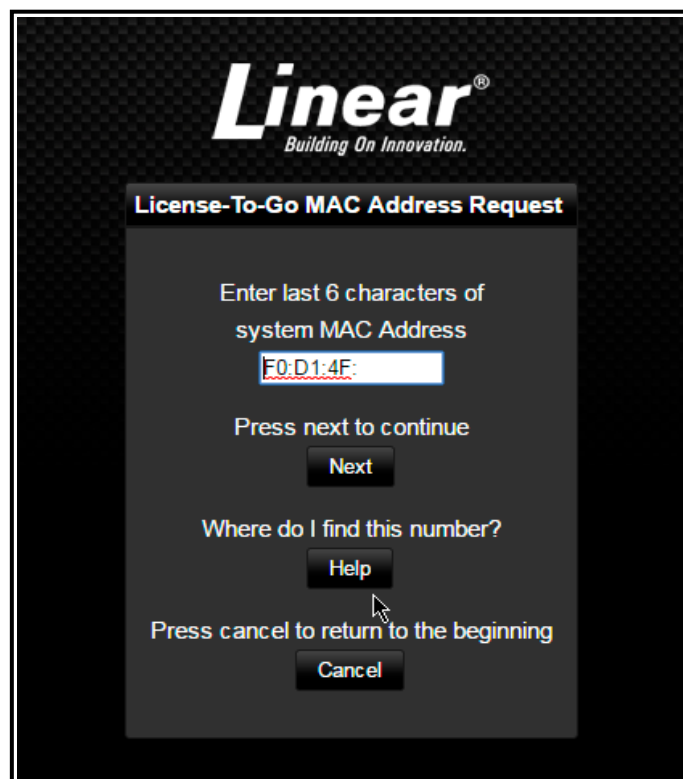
Linear®
Building On Innovation.

License-To-Go MAC Address Request

Enter last 6 characters of system MAC Address

F0:D1:4F:

Press next to continue

Next

Where do I find this number?

Help

Press cancel to return to the beginning

Cancel